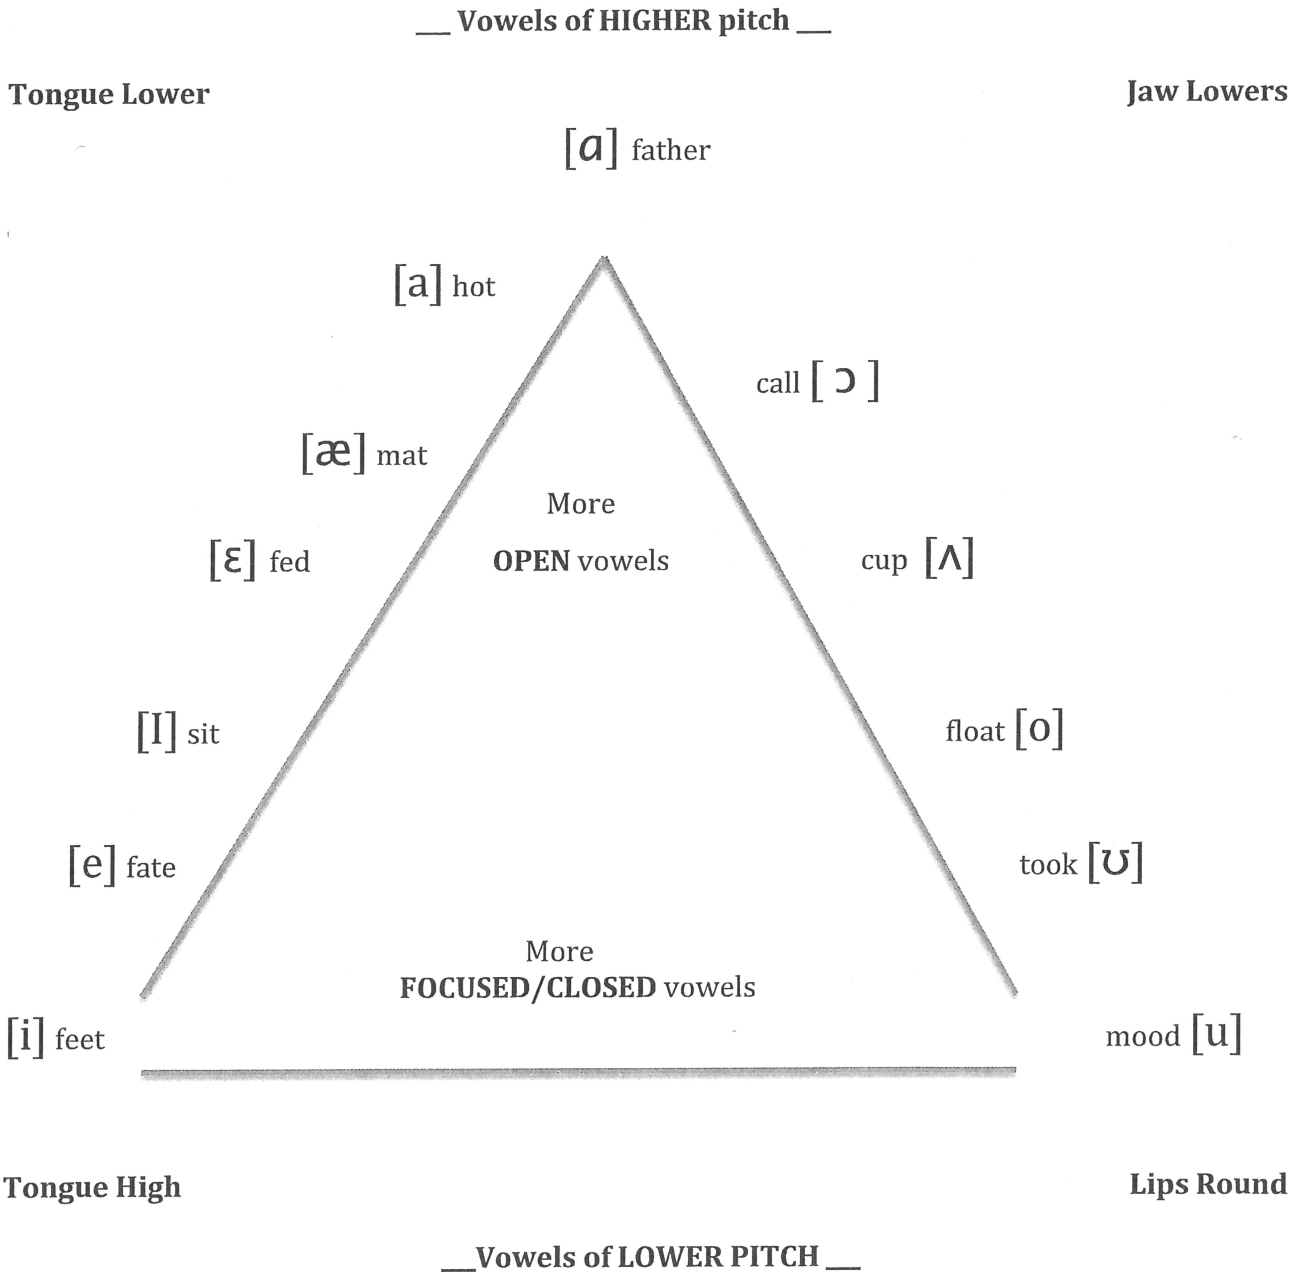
__ Vowels of HIGHER pitch __

Tongue Lower

Jaw Lowers

[ɑ] father

[a] hot

call [ ɔ ]

[æ] mat

More

OPEN vowels

[ɛ] fed

cup [ʌ]

[I] sit

float [o]

[e] fate

took [ʊ]

More

FOCUSED/CLOSED vowels

[i] feet

mood [u]

Tongue High

Lips Round

__Vowels of LOWER PITCH __